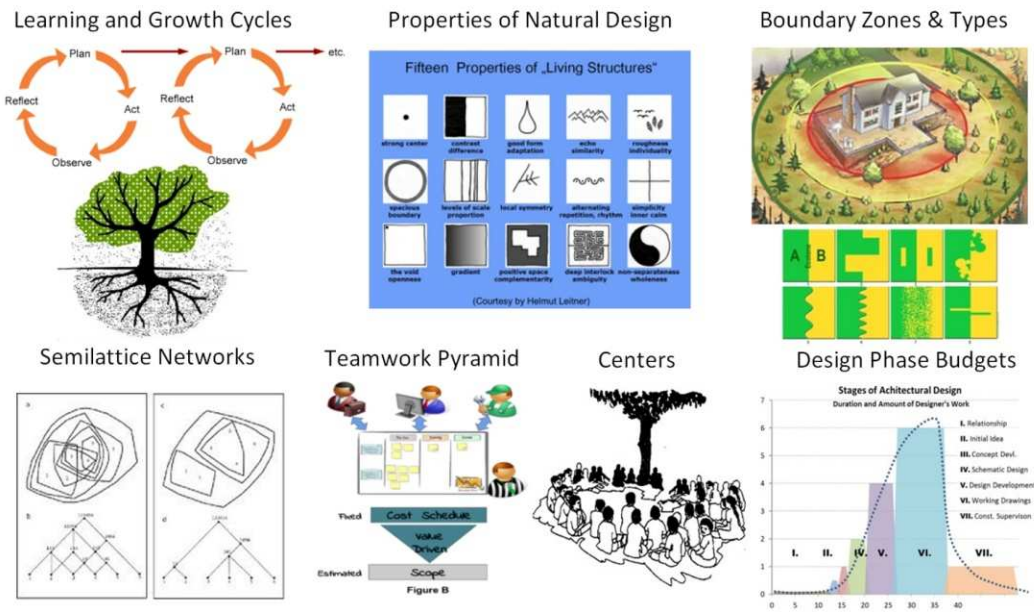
Learning and Growth Cycles

Plan
Act
Observe
Reflect
Plan
Act
Observe
Reflect
etc.

Properties of Natural Design

Fifteen Properties of „Living Structures"

strong center
contrast difference
good form adaptation
echo similarity
roughness individuality
spacious boundary
levels of scale proportion
local symmetry
alternating repetition, rhythm
simplicity inner calm
the void openness
gradient
positive space complementarity
deep interlock ambiguity
non-separateness wholeness

(Courtesy by Helmut Leitner)

Boundary Zones & Types

A B

Semilattice Networks

Teamwork Pyramid

Fixed
Cost Schedule
Value Driven
Estimated
Scope
Figure B

Centers

Design Phase Budgets

Stages of Achitectural Design
Duration and Amount of Designer's Work

I. Relationship
II. Initial Idea
III. Concept Devl.
IV. Schematic Design
V. Design Development
VI. Working Drawings
VII. Const. Supervison

I.
II.
III.
IV.
V.
VI.
VII.

7
6
5
4
3
2
1
0

0 5 10 15 20 25 30 35 40